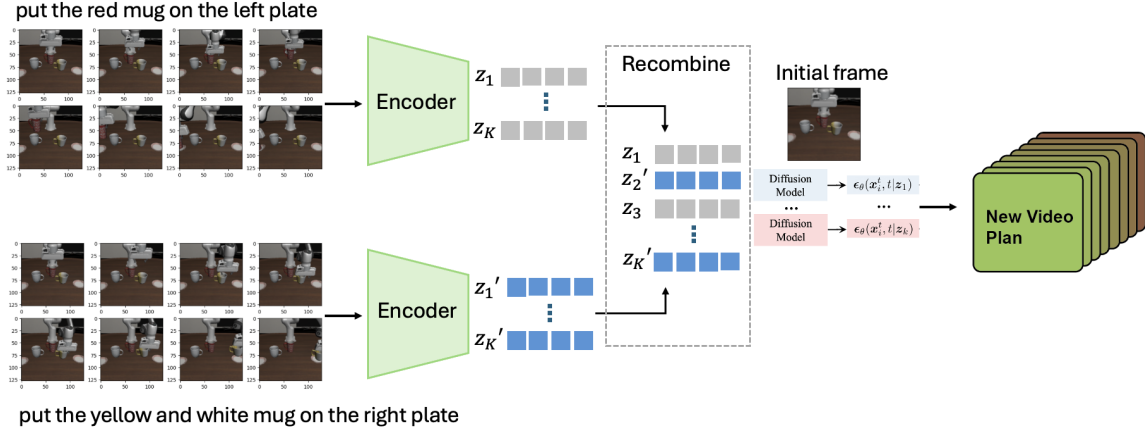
put the red mug on the left plate

0 25 50 75 100 125
0 50 100

Encoder

$z_1$
$z_K$

Recombine

$z_1$
$z_2'$
$z_3$
$z_K'$

Initial frame

Diffusion Model → $\epsilon_\theta(x_i^t, t|z_1)$
...
Diffusion Model → $\epsilon_\theta(x_i^t, t|z_k)$

New Video Plan

Encoder

$z_1'$
$z_K'$

put the yellow and white mug on the right plate